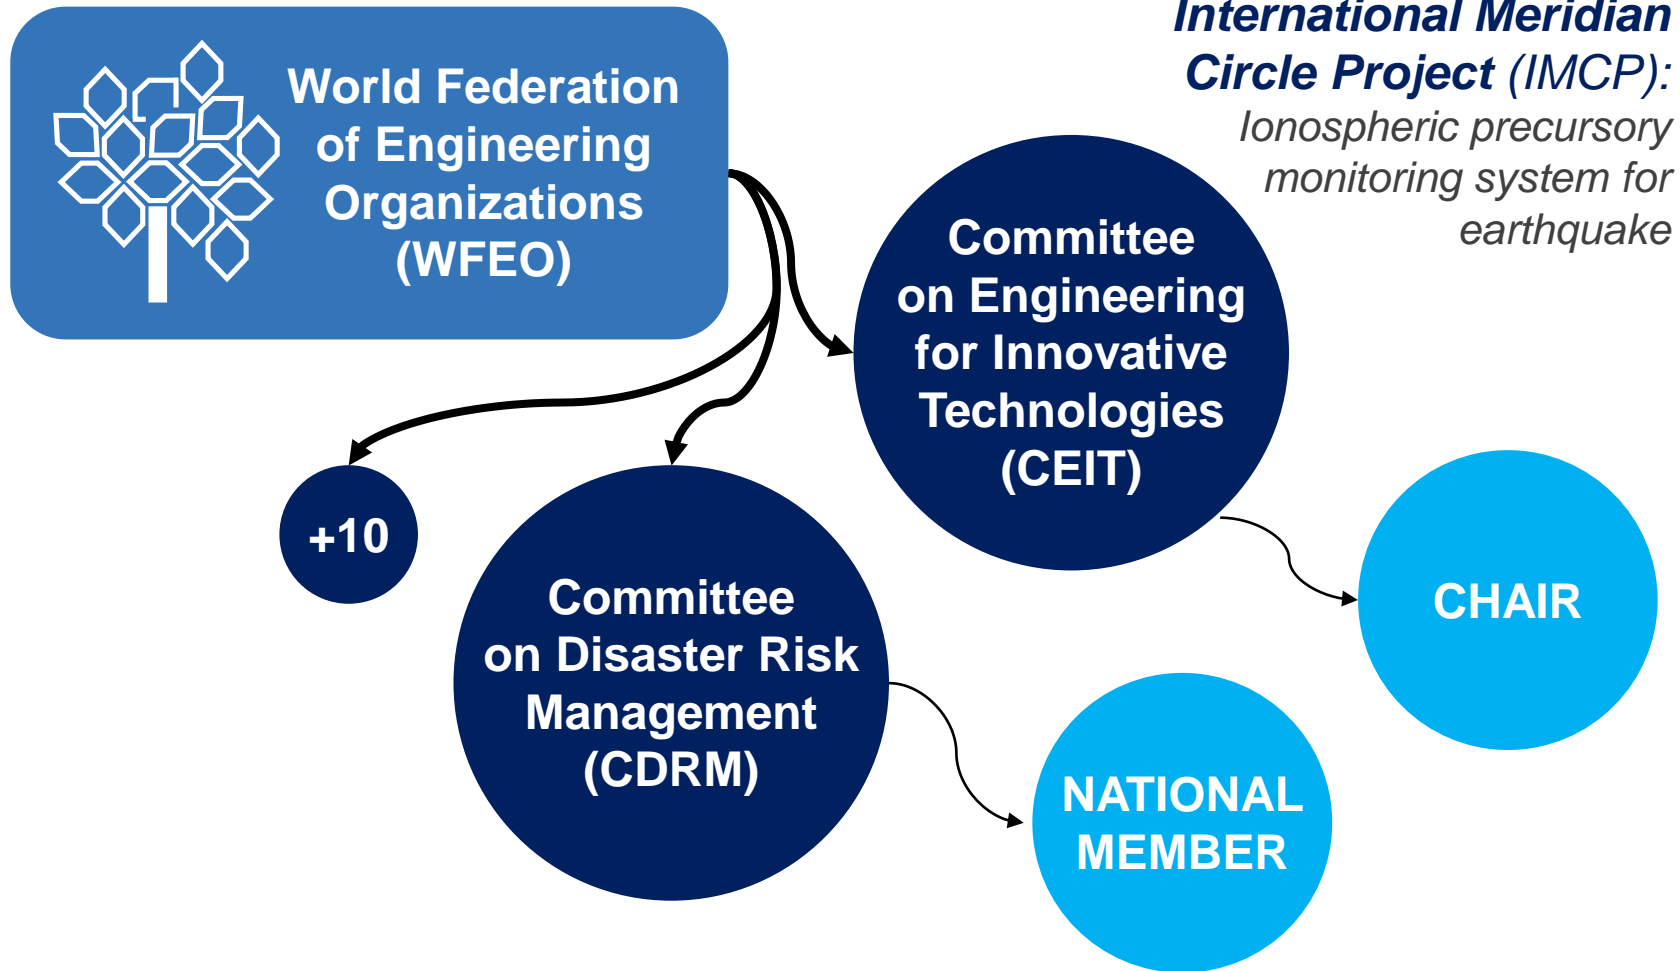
World Federation of Engineering Organizations (WFEO)

International Meridian Circle Project (IMCP): Ionospheric precursory monitoring system for earthquake

Committee on Engineering for Innovative Technologies (CEIT)

+10

Committee on Disaster Risk Management (CDRM)

CHAIR

NATIONAL MEMBER